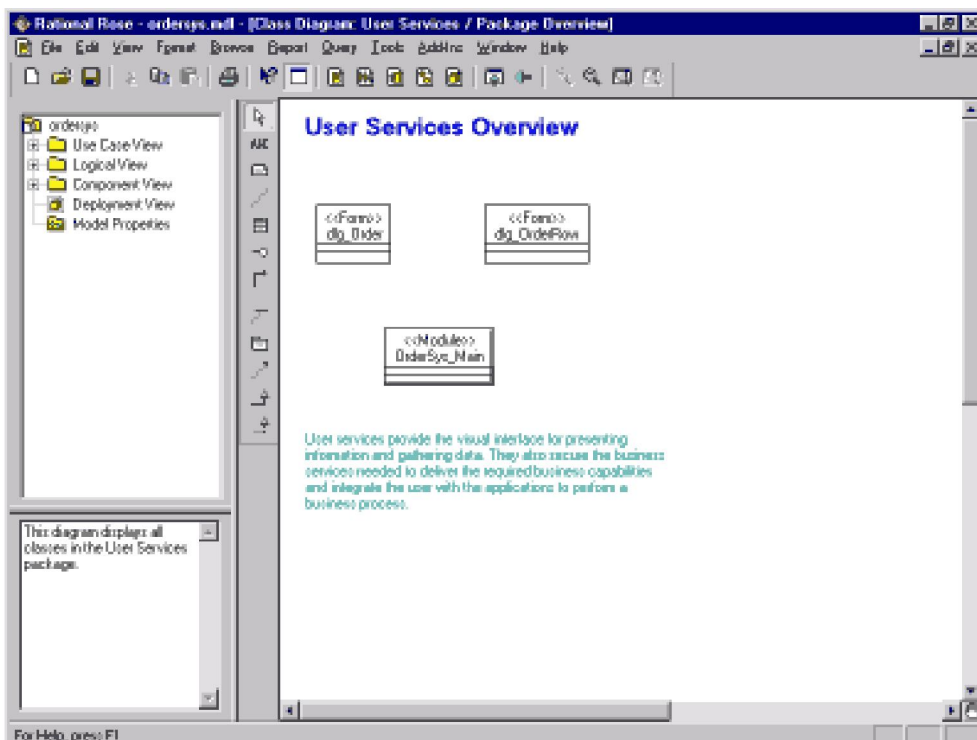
Rational Rose - ordersys.mdl - [Class Diagram: User Services / Package Overview]

File Edit View Format Browse Report Query Tools Add-Ins Window Help

ordersys
Use Case View
Logical View
Component View
Deployment View
Model Properties

This diagram displays all classes in the User Services package.

ABC

User Services Overview

<<Form>>
dlg_Order

<<Form>>
dlg_OrderRow

<<Module>>
OrderSys_Main

User services provide the visual interface for presenting information and gathering data. They also secure the business services needed to deliver the required business capabilities and integrate the user with the applications to perform a business process.

For Help, press F1